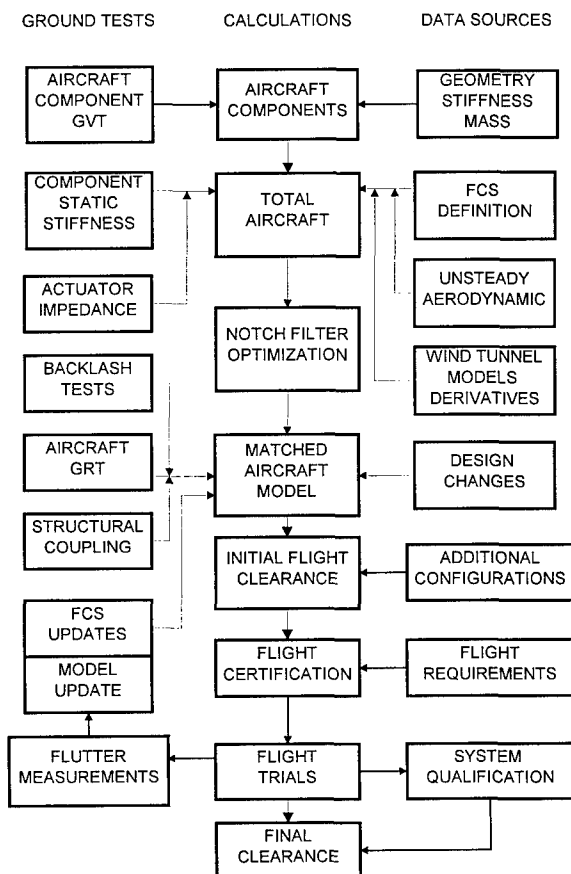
GROUND TESTS

CALCULATIONS

DATA SOURCES

AIRCRAFT COMPONENT GVT

AIRCRAFT COMPONENTS

GEOMETRY STIFFNESS MASS

COMPONENT STATIC STIFFNESS

TOTAL AIRCRAFT

FCS DEFINITION

UNSTEADY AERODYNAMIC

ACTUATOR IMPEDANCE

NOTCH FILTER OPTIMIZATION

WIND TUNNEL MODELS DERIVATIVES

BACKLASH TESTS

AIRCRAFT GRT

MATCHED AIRCRAFT MODEL

DESIGN CHANGES

STRUCTURAL COUPLING

INITIAL FLIGHT CLEARANCE

ADDITIONAL CONFIGURATIONS

FCS UPDATES

MODEL UPDATE

FLIGHT CERTIFICATION

FLIGHT REQUIREMENTS

FLUTTER MEASUREMENTS

FLIGHT TRIALS

SYSTEM QUALIFICATION

FINAL CLEARANCE